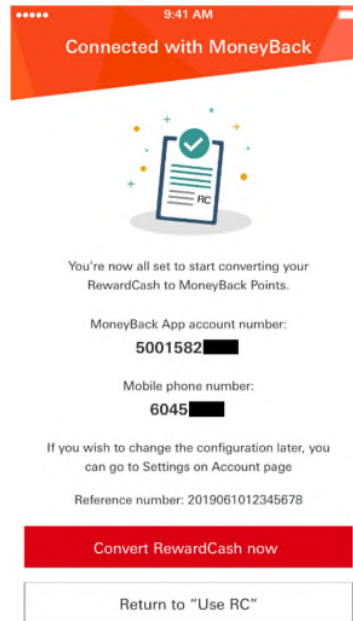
9:41 AM

Connected with MoneyBack

RC

You're now all set to start converting your RewardCash to MoneyBack Points.

MoneyBack App account number:

5001582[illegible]

Mobile phone number:

6045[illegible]

If you wish to change the configuration later, you can go to Settings on Account page

Reference number: 2019061012345678

Convert RewardCash now

Return to "Use RC"